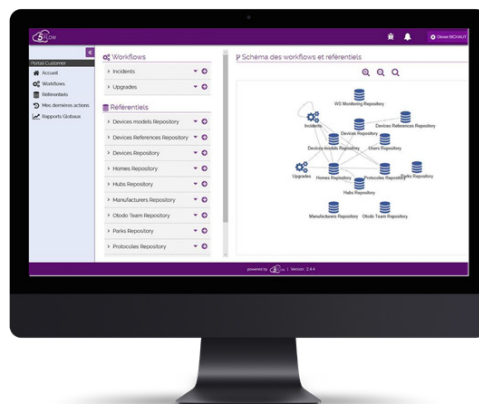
Portail Customers
Accueil
Workflows
Référentiels
Mes dernières actions
Rapports Globaux

Workflows
Incidents
Upgrades

Référentiels
Devices models Repository
Devices References Repository
Devices Repository
Homes Repository
Hubs Repository
Manufacturers Repository
Otodo Team Repository
Parks Repository
Protocoles Repository

Schéma des workflows et référentiels

WS Monitoring Repository
Incidents
Devices References Repository
Devices Repository
Devices models Repository
Users Repository
Upgrades
Homes Repository
Protocoles Repository
Parks Repository
Hubs Repository
Manufacturers Repository
Otodo Team Repository

powered by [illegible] | Version : 2.4.4